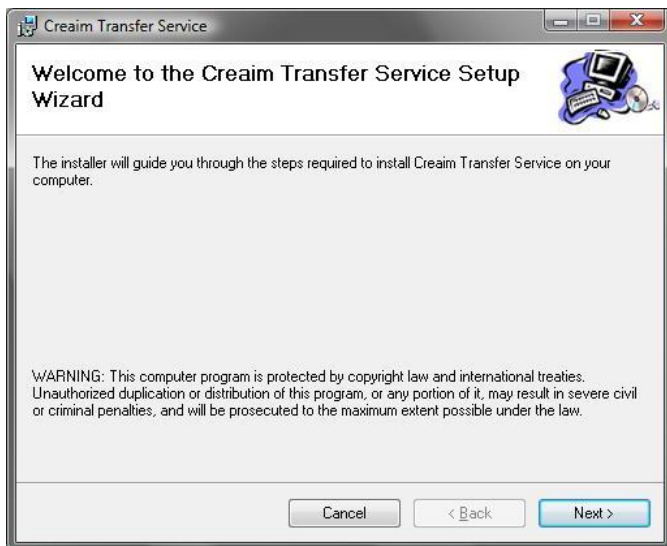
Creaim Transfer Service

Welcome to the Creaim Transfer Service Setup Wizard

The installer will guide you through the steps required to install Creaim Transfer Service on your computer.

WARNING: This computer program is protected by copyright law and international treaties. Unauthorized duplication or distribution of this program, or any portion of it, may result in severe civil or criminal penalties, and will be prosecuted to the maximum extent possible under the law.

Cancel
< Back
Next >